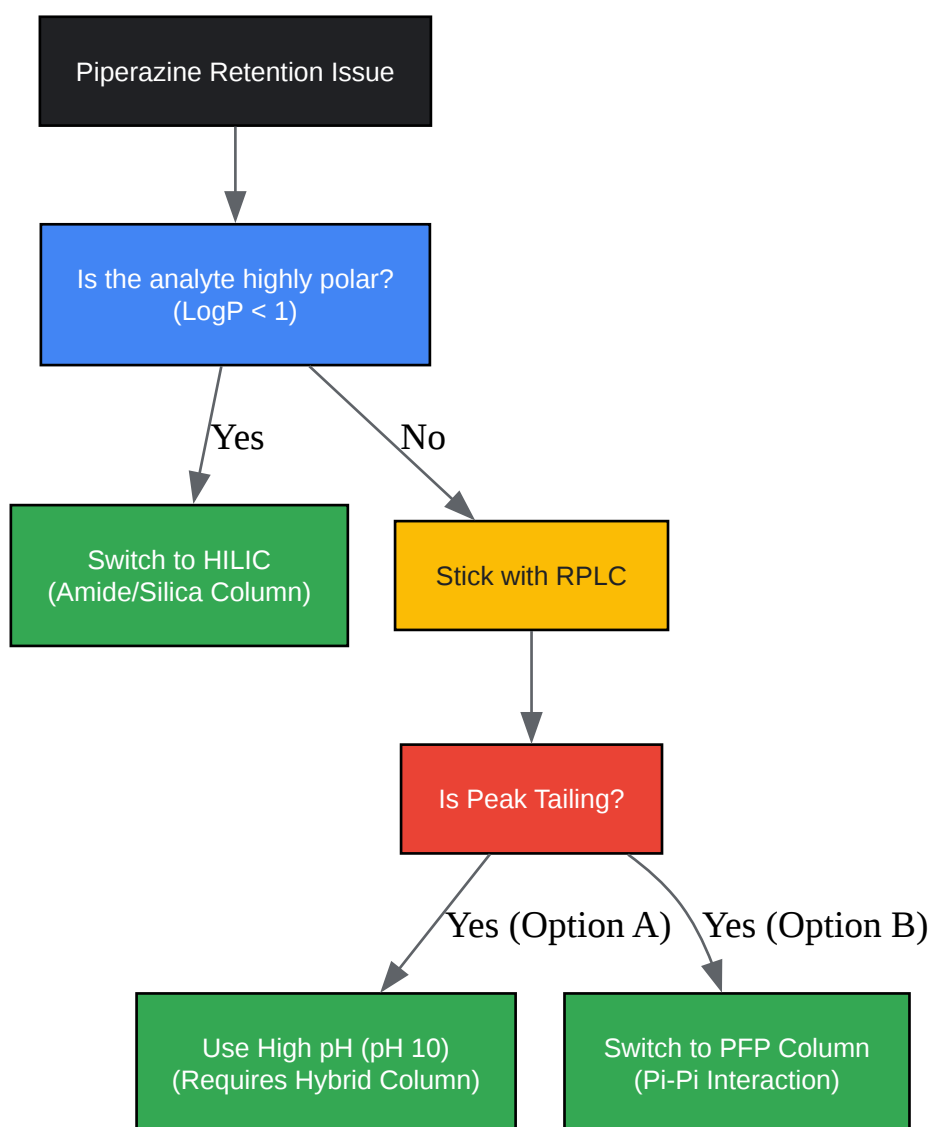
Piperazine Retention Issue

Is the analyte highly polar?
(LogP < 1)

Yes

No

Switch to HILIC
(Amide/Silica Column)

Stick with RPLC

Is Peak Tailing?

Yes (Option A)

Yes (Option B)

Use High pH (pH 10)
(Requires Hybrid Column)

Switch to PFP Column
(Pi-Pi Interaction)